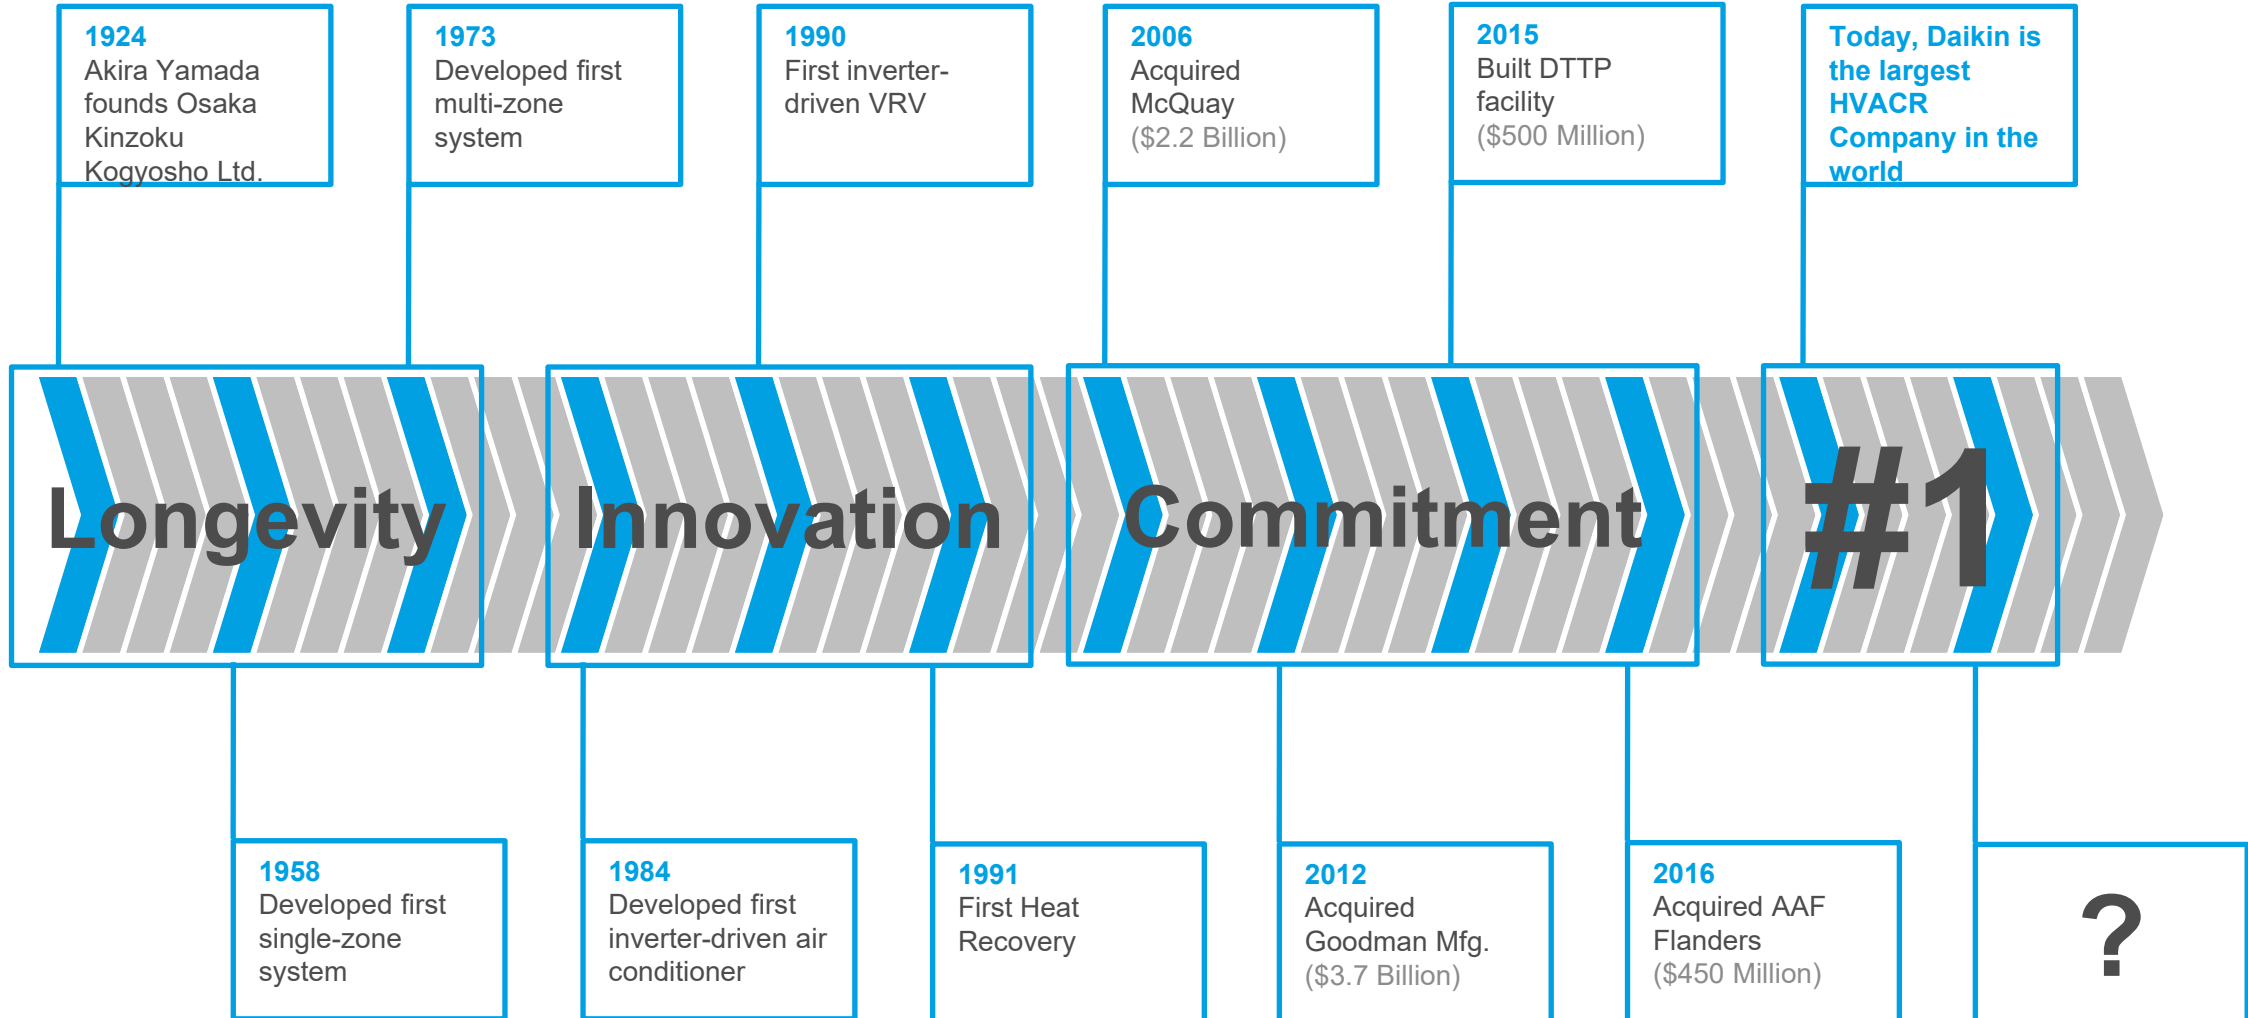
1924
Akira Yamada founds Osaka Kinzoku Kogyosho Ltd.

1973
Developed first multi-zone system

1990
First inverter-driven VRV

2006
Acquired McQuay
($2.2 Billion)

2015
Built DTTP facility
($500 Million)

Today, Daikin is the largest HVACR Company in the world

Longevity

Innovation

Commitment

#1

1958
Developed first single-zone system

1984
Developed first inverter-driven air conditioner

1991
First Heat Recovery

2012
Acquired Goodman Mfg.
($3.7 Billion)

2016
Acquired AAF Flanders
($450 Million)

?